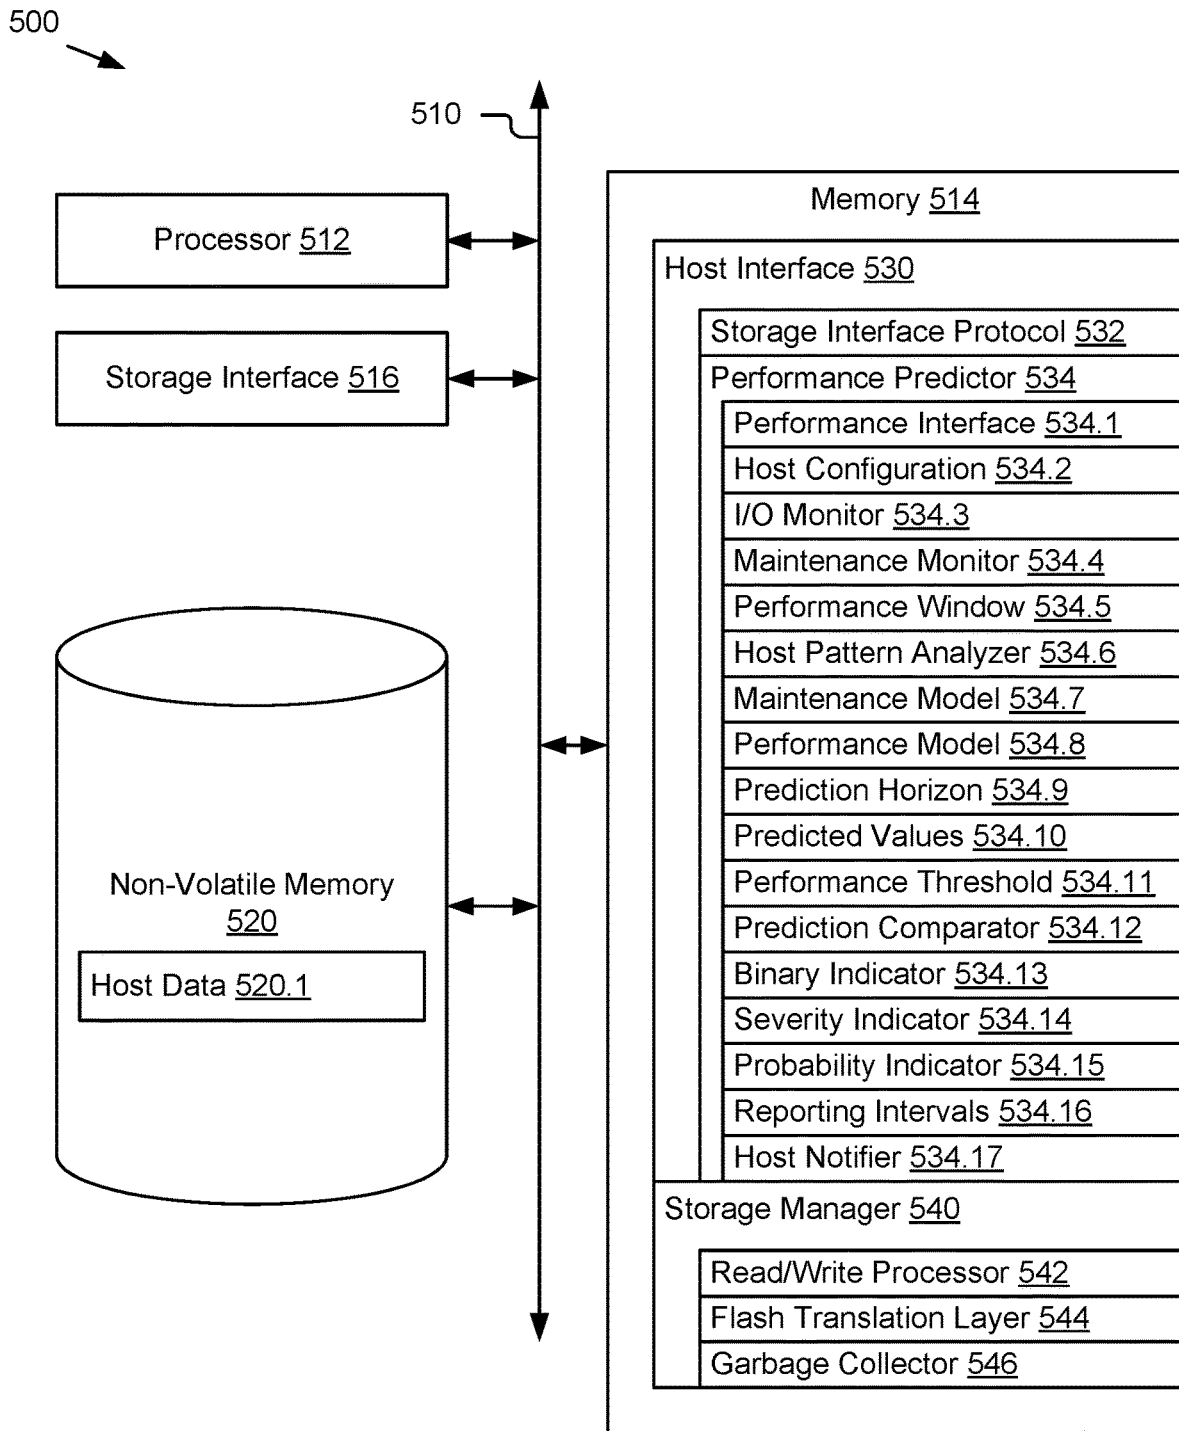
500

510

Processor 512

Storage Interface 516

Non-Volatile Memory 520

Host Data 520.1

Memory 514

Host Interface 530

Storage Interface Protocol 532

Performance Predictor 534

Performance Interface 534.1

Host Configuration 534.2

I/O Monitor 534.3

Maintenance Monitor 534.4

Performance Window 534.5

Host Pattern Analyzer 534.6

Maintenance Model 534.7

Performance Model 534.8

Prediction Horizon 534.9

Predicted Values 534.10

Performance Threshold 534.11

Prediction Comparator 534.12

Binary Indicator 534.13

Severity Indicator 534.14

Probability Indicator 534.15

Reporting Intervals 534.16

Host Notifier 534.17

Storage Manager 540

Read/Write Processor 542

Flash Translation Layer 544

Garbage Collector 546